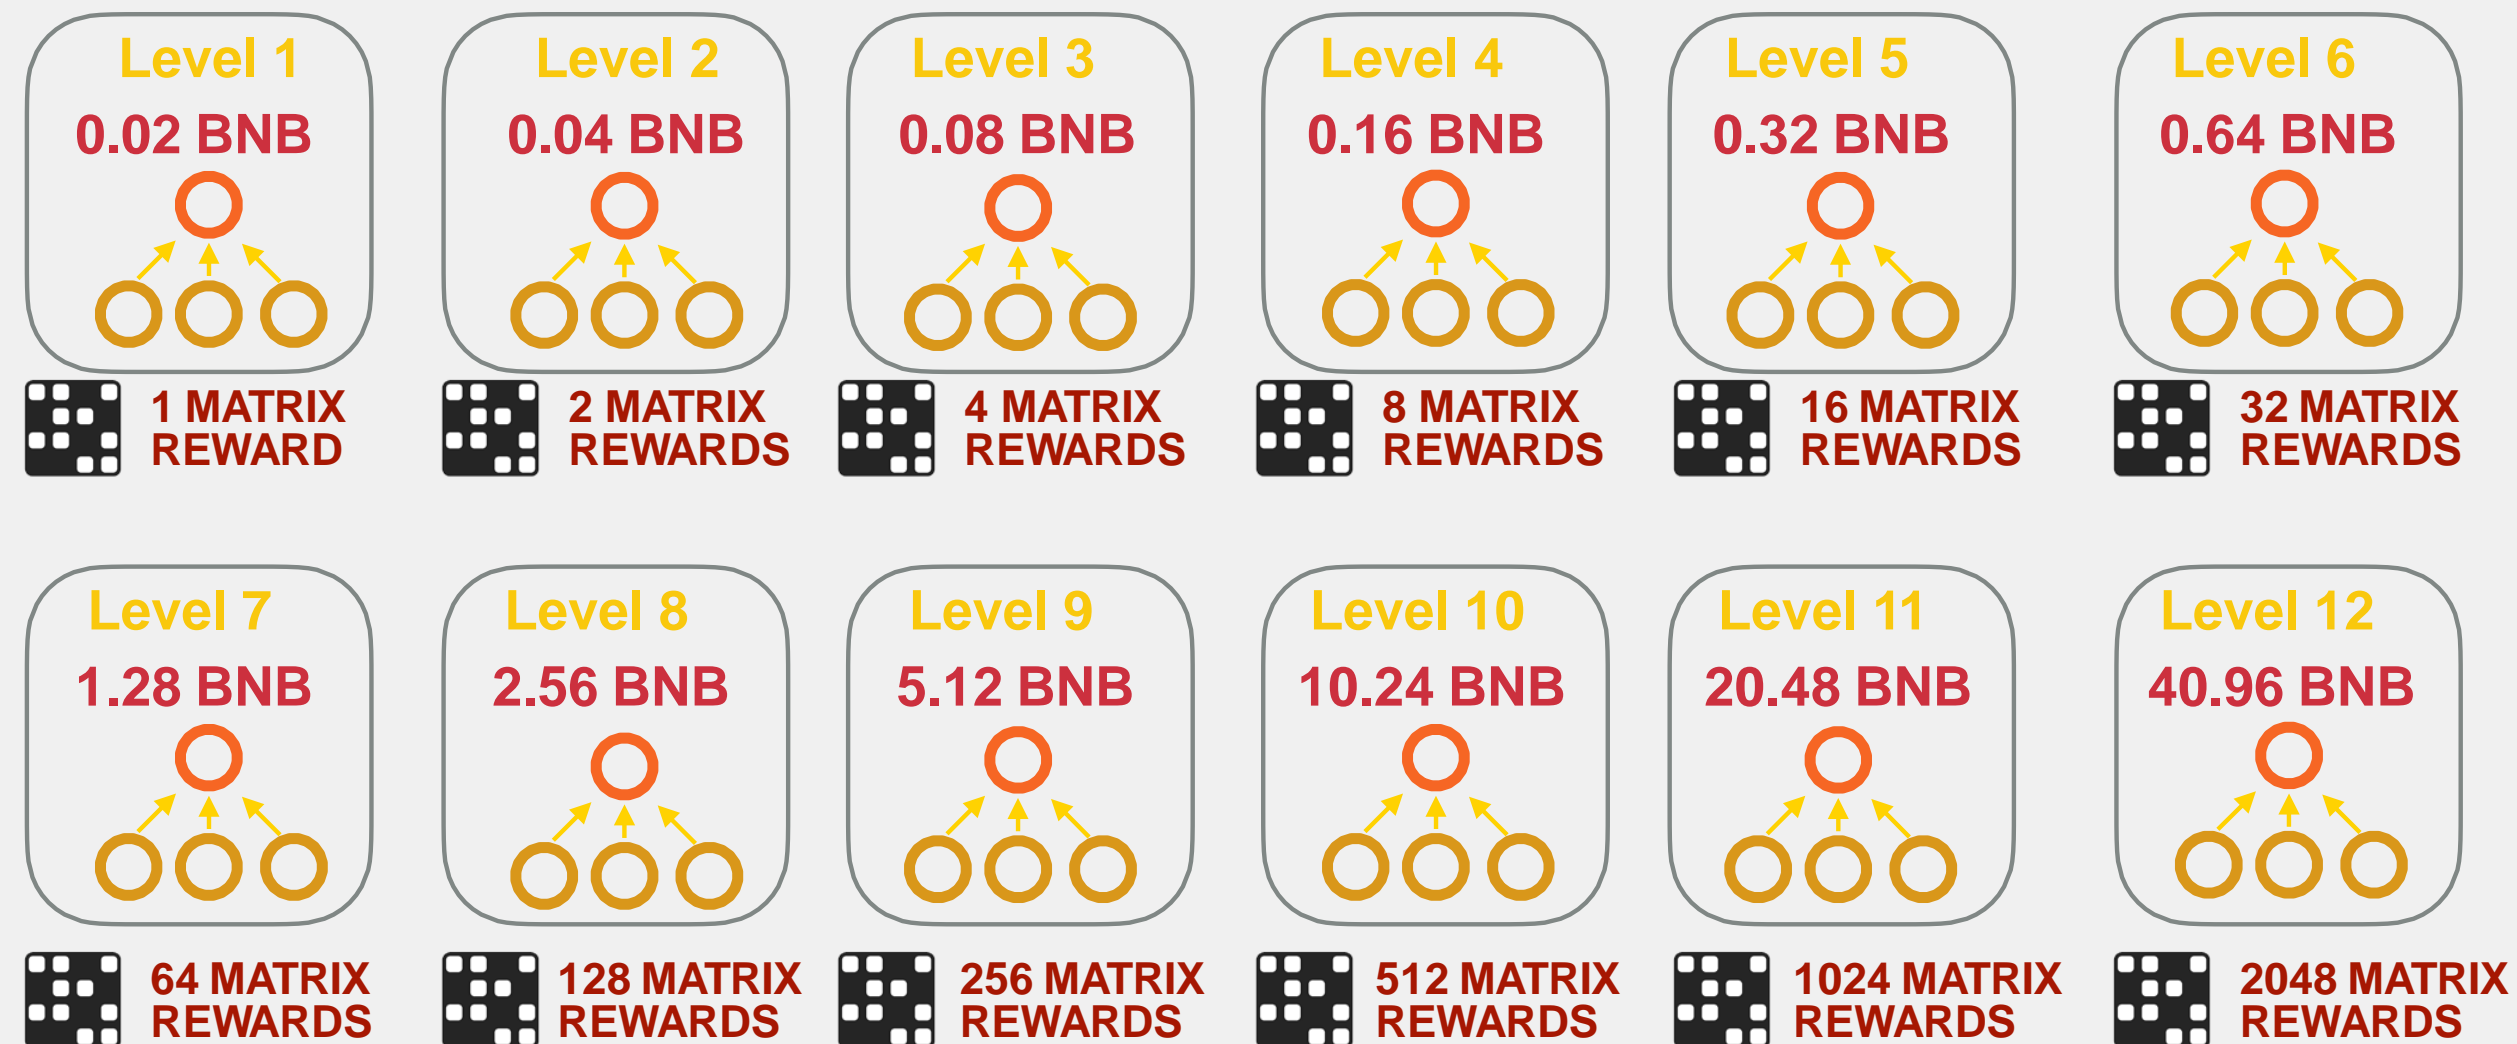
Level 1
0.02 BNB
1 MATRIX REWARD

Level 2
0.04 BNB
2 MATRIX REWARDS

Level 3
0.08 BNB
4 MATRIX REWARDS

Level 4
0.16 BNB
8 MATRIX REWARDS

Level 5
0.32 BNB
16 MATRIX REWARDS

Level 6
0.64 BNB
32 MATRIX REWARDS

Level 7
1.28 BNB
64 MATRIX REWARDS

Level 8
2.56 BNB
128 MATRIX REWARDS

Level 9
5.12 BNB
256 MATRIX REWARDS

Level 10
10.24 BNB
512 MATRIX REWARDS

Level 11
20.48 BNB
1024 MATRIX REWARDS

Level 12
40.96 BNB
2048 MATRIX REWARDS